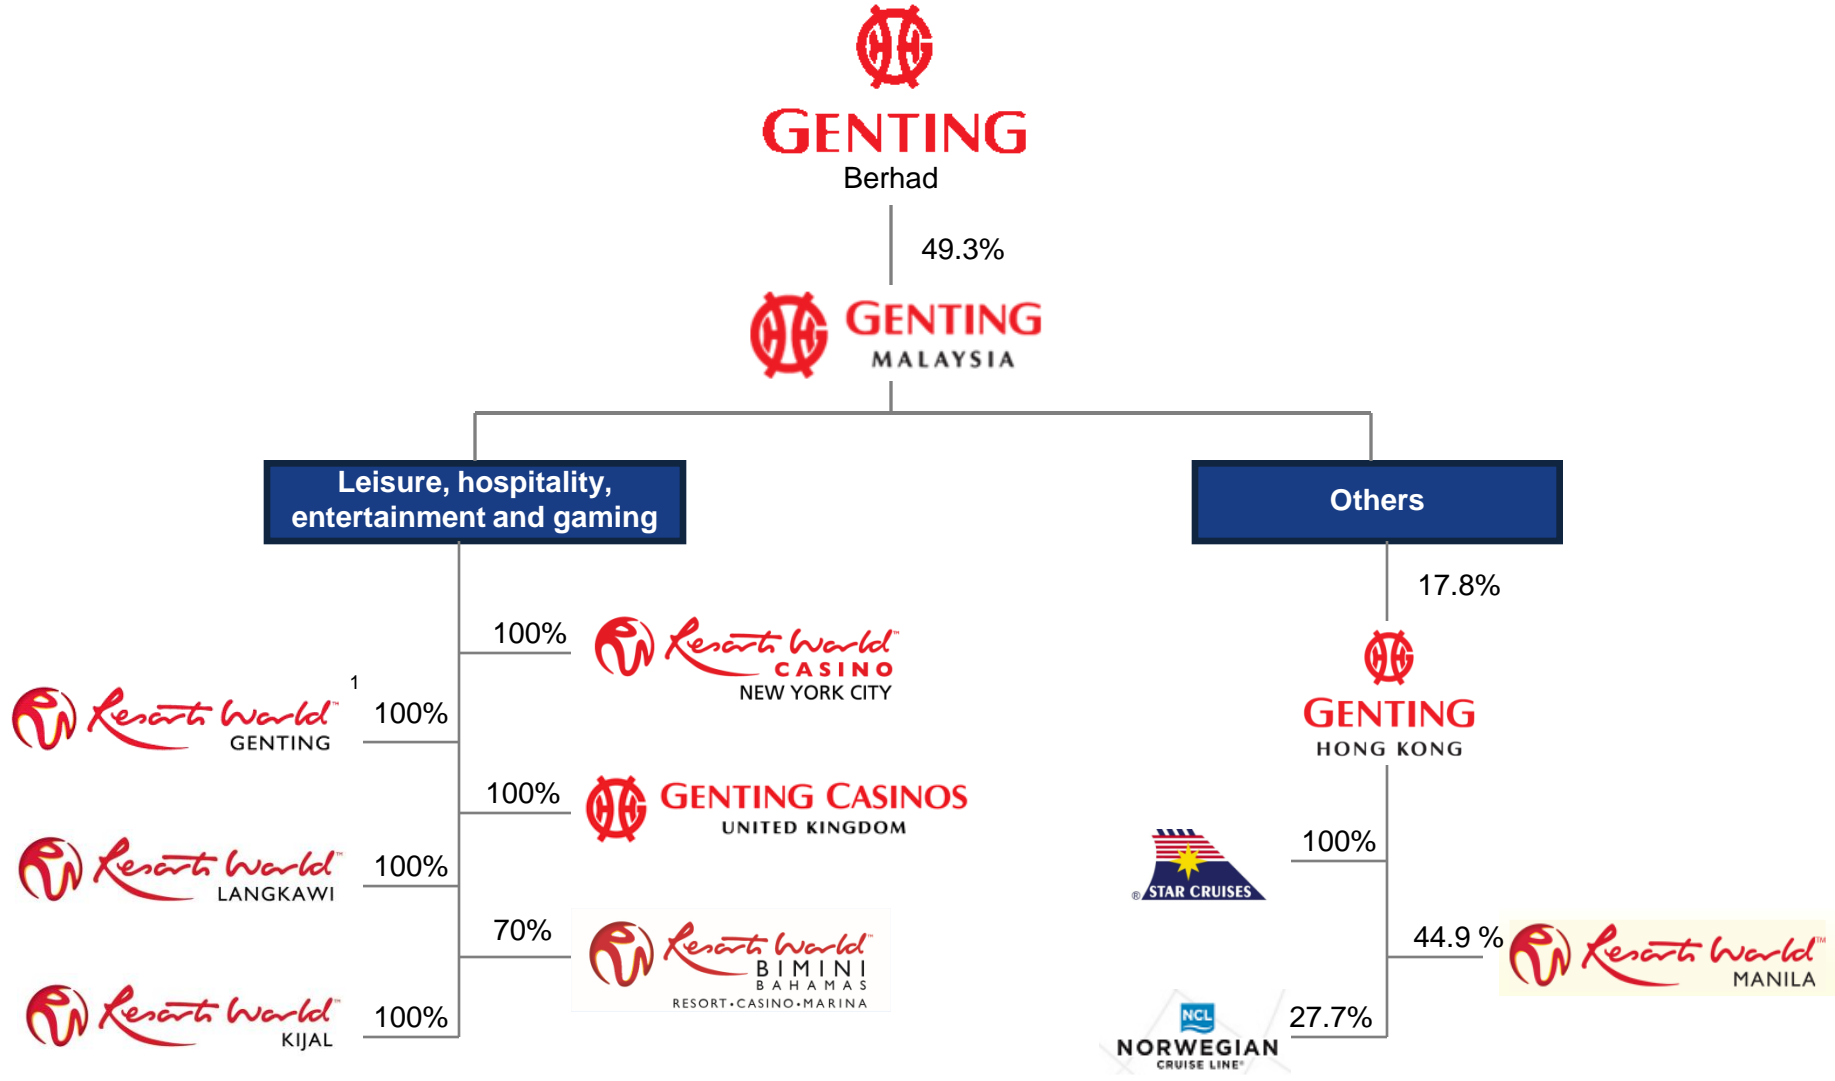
GENTING
Berhad

49.3%

GENTING
MALAYSIA

Leisure, hospitality, entertainment and gaming

Others

100%
Resorts World
CASINO
NEW YORK CITY

Resorts World
GENTING
1
100%

100%
GENTING CASINOS
UNITED KINGDOM

Resorts World
LANGKAWI
100%

70%
Resorts World
BIMINI
BAHAMAS
RESORT•CASINO•MARINA

Resorts World
KIJAL
100%

17.8%
GENTING
HONG KONG

STAR CRUISES
100%

44.9 %
Resorts World
MANILA

NCL
NORWEGIAN
CRUISE LINE
27.7%